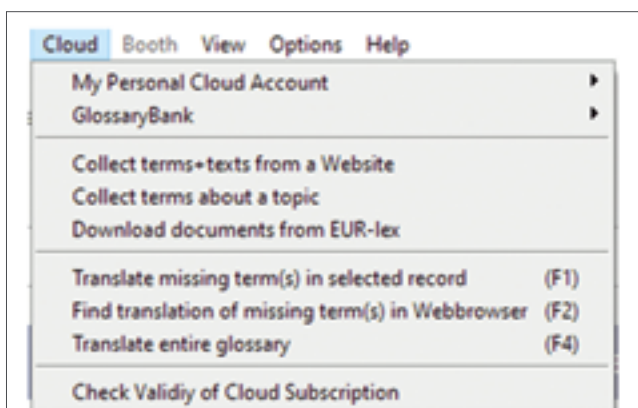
Cloud Booth View Options Help

My Personal Cloud Account
GlossaryBank

Collect terms+texts from a Website
Collect terms about a topic
Download documents from EUR-lex

Translate missing term(s) in selected record (F1)
Find translation of missing term(s) in Webbrowser (F2)
Translate entire glossary (F4)

Check Validiy of Cloud Subscription